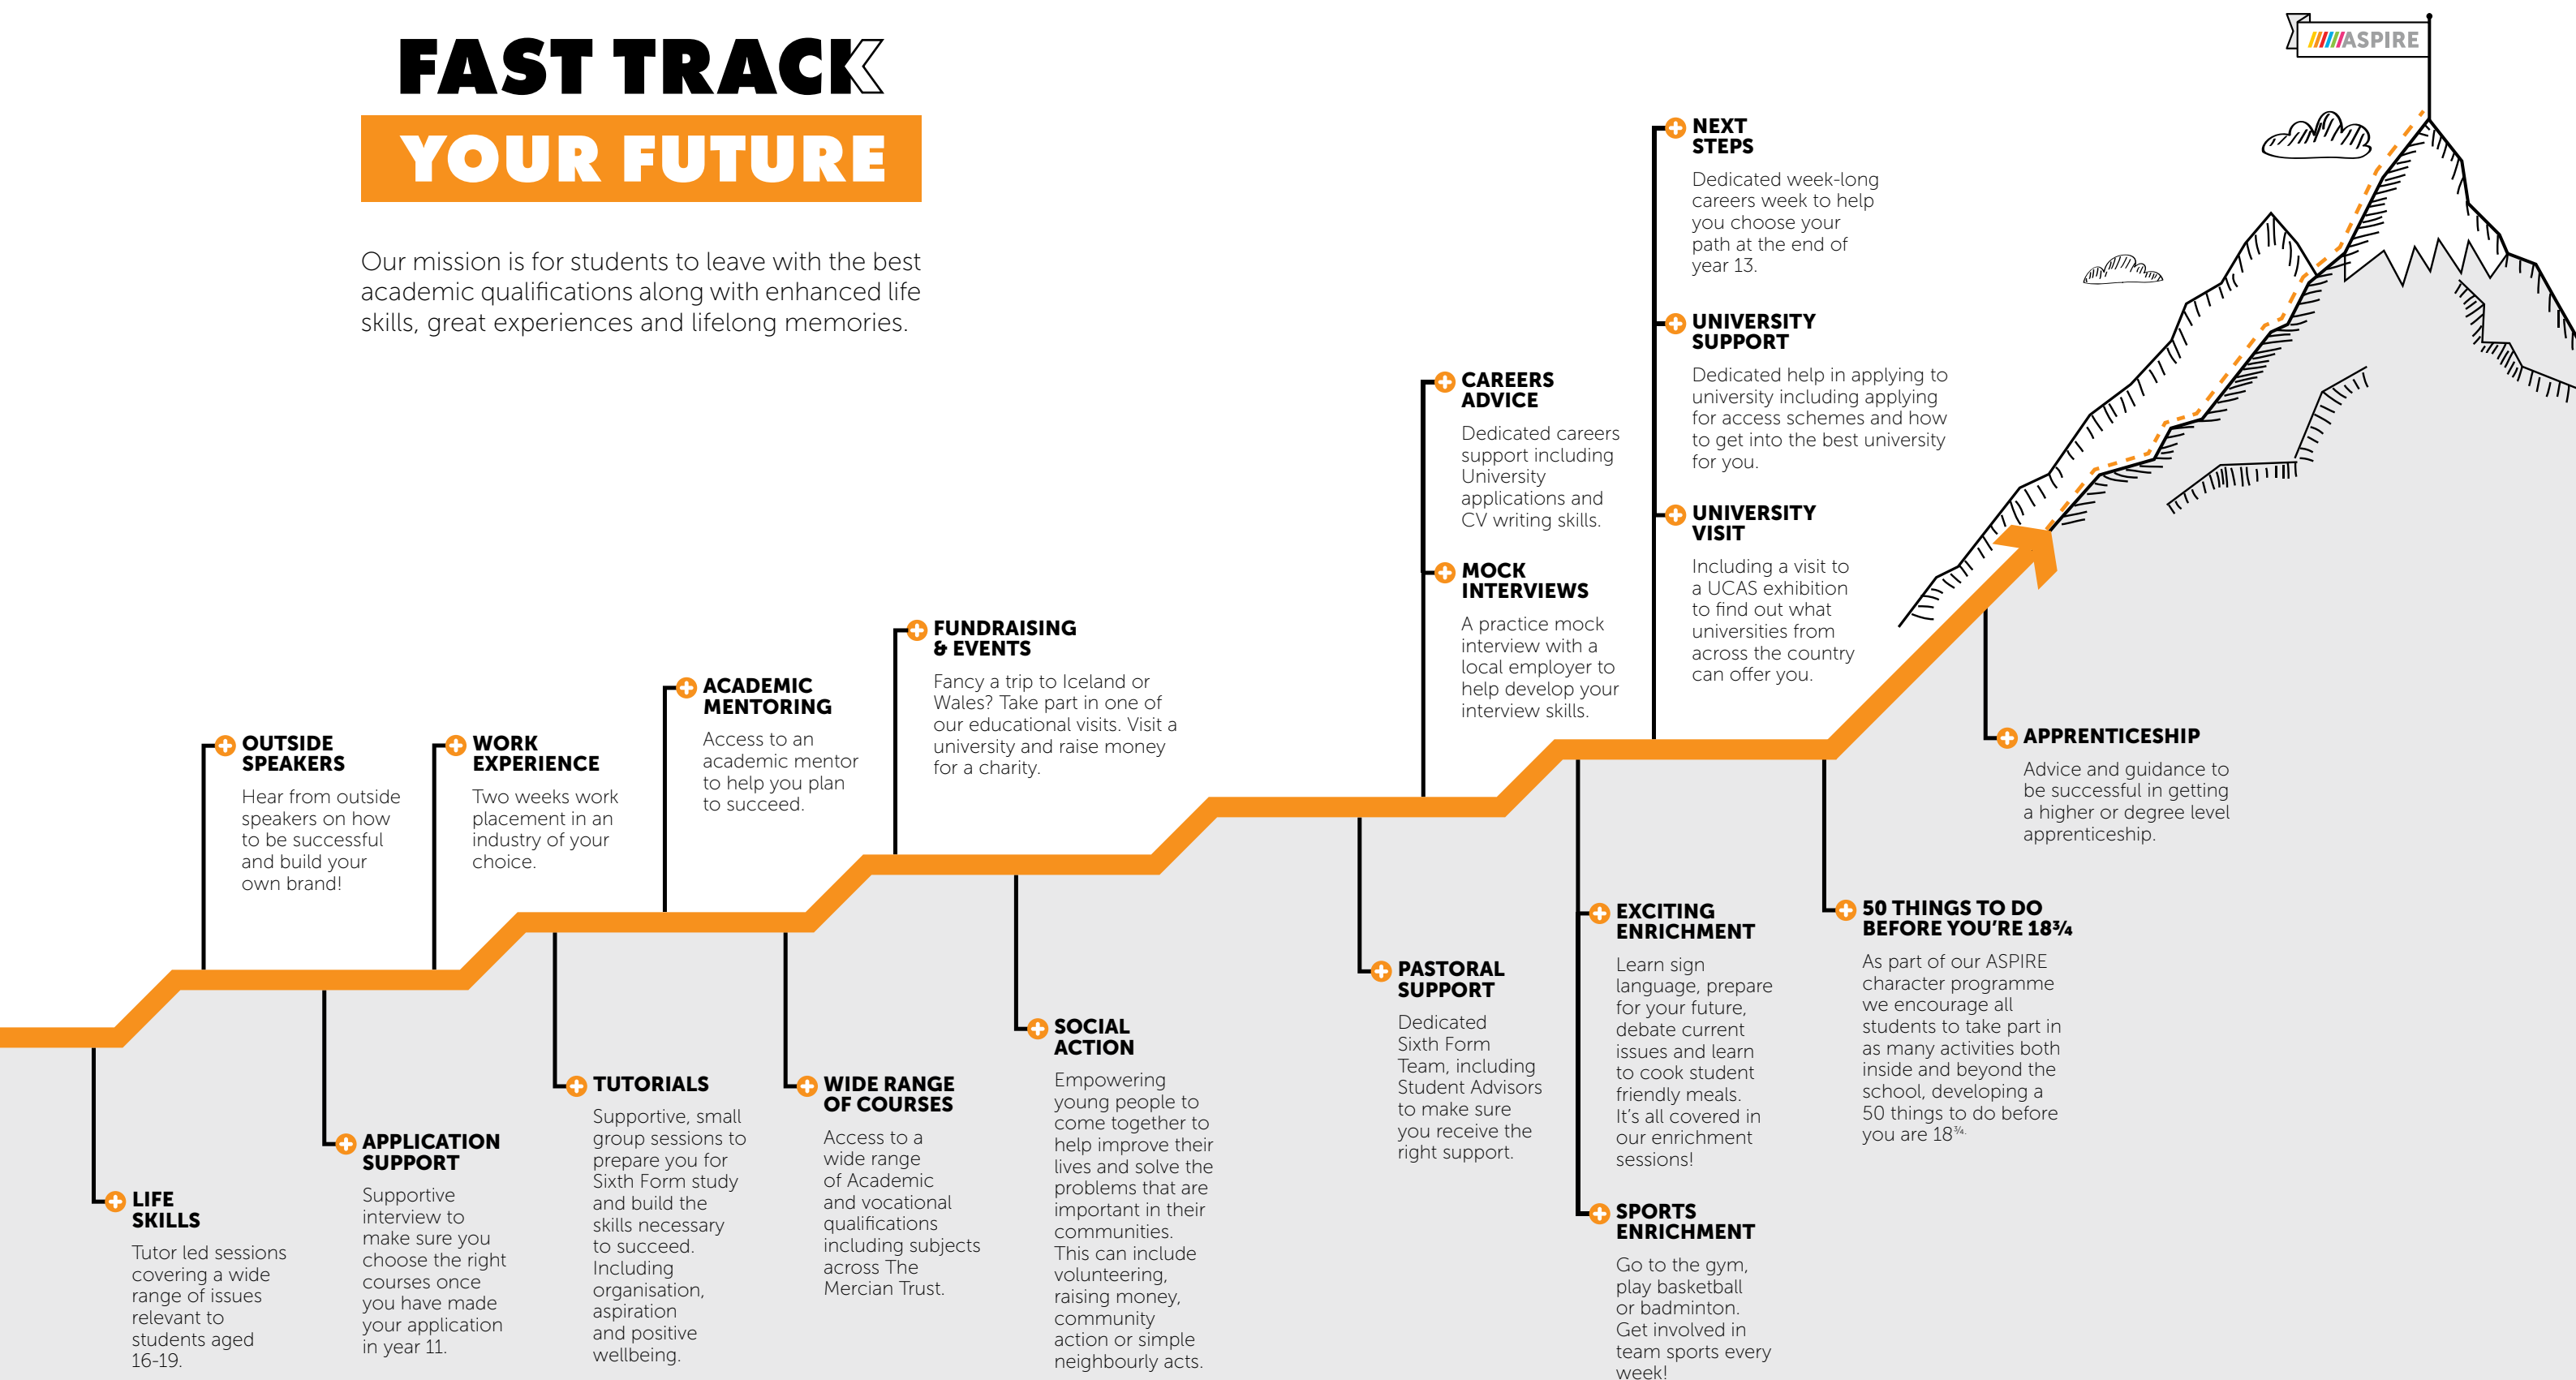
FAST TRACK
YOUR FUTURE

Our mission is for students to leave with the best academic qualifications along with enhanced life skills, great experiences and lifelong memories.

ASPIRE

LIFE SKILLS
Tutor led sessions covering a wide range of issues relevant to students aged 16-19.

OUTSIDE SPEAKERS
Hear from outside speakers on how to be successful and build your own brand!

APPLICATION SUPPORT
Supportive interview to make sure you choose the right courses once you have made your application in year 11.

WORK EXPERIENCE
Two weeks work placement in an industry of your choice.

TUTORIALS
Supportive, small group sessions to prepare you for Sixth Form study and build the skills necessary to succeed. Including organisation, aspiration and positive wellbeing.

ACADEMIC MENTORING
Access to an academic mentor to help you plan to succeed.

WIDE RANGE OF COURSES
Access to a wide range of Academic and vocational qualifications including subjects across The Mercian Trust.

FUNDRAISING & EVENTS
Fancy a trip to Iceland or Wales? Take part in one of our educational visits. Visit a university and raise money for a charity.

SOCIAL ACTION
Empowering young people to come together to help improve their lives and solve the problems that are important in their communities. This can include volunteering, raising money, community action or simple neighbourly acts.

PASTORAL SUPPORT
Dedicated Sixth Form Team, including Student Advisors to make sure you receive the right support.

CAREERS ADVICE
Dedicated careers support including University applications and CV writing skills.

MOCK INTERVIEWS
A practice mock interview with a local employer to help develop your interview skills.

EXCITING ENRICHMENT
Learn sign language, prepare for your future, debate current issues and learn to cook student friendly meals. It's all covered in our enrichment sessions!

SPORTS ENRICHMENT
Go to the gym, play basketball or badminton. Get involved in team sports every week!

NEXT STEPS
Dedicated week-long careers week to help you choose your path at the end of year 13.

UNIVERSITY SUPPORT
Dedicated help in applying to university including applying for access schemes and how to get into the best university for you.

UNIVERSITY VISIT
Including a visit to a UCAS exhibition to find out what universities from across the country can offer you.

50 THINGS TO DO BEFORE YOU'RE 18¾
As part of our ASPIRE character programme we encourage all students to take part in as many activities both inside and beyond the school, developing a 50 things to do before you are 18¾.

APPRENTICESHIP
Advice and guidance to be successful in getting a higher or degree level apprenticeship.